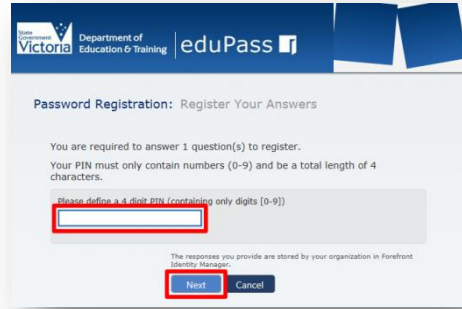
State Government Victoria Department of Education & Training eduPass

Password Registration: Register Your Answers

You are required to answer 1 question(s) to register.

Your PIN must only contain numbers (0-9) and be a total length of 4 characters.

Please define a 4 digit PIN (containing only digits [0-9])

The responses you provide are stored by your organization in Forefront Identity Manager.

Next Cancel